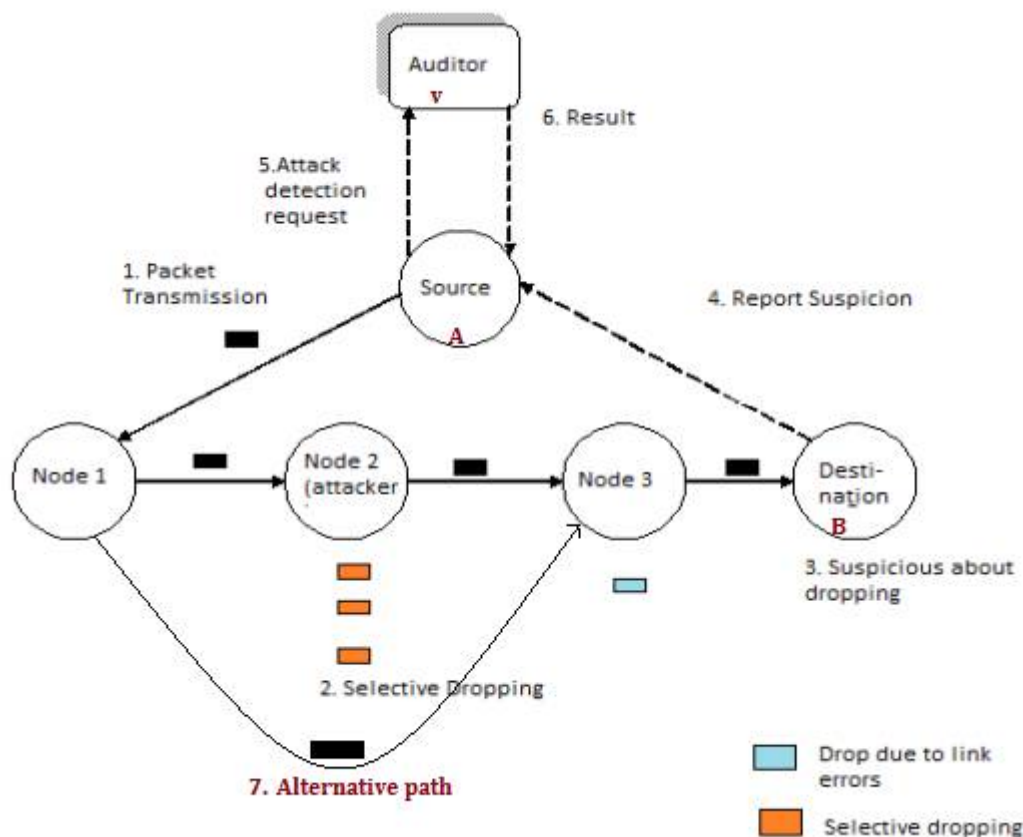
Auditor
v

6. Result

5.Attack detection request

1. Packet Transmission

Source
A

4. Report Suspicion

Node 1

Node 2 (attacker

Node 3

Destination
B

3. Suspicious about dropping

2. Selective Dropping

7. Alternative path

Drop due to link errors

Selective dropping